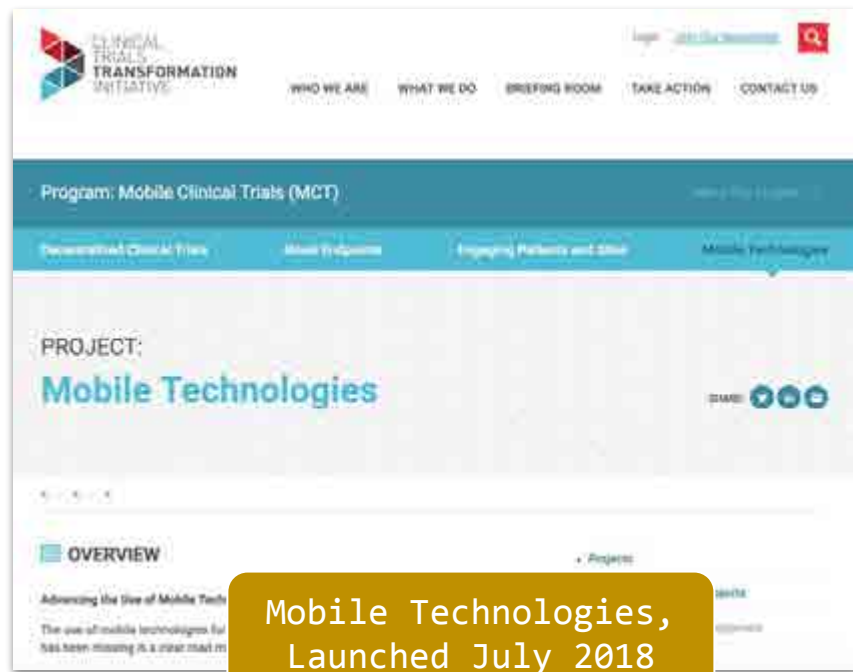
CLINICAL TRIALS TRANSFORMATION INITIATIVE

Login Join Our Newsletter

WHO WE ARE WHAT WE DO BRIEFING ROOM TAKE ACTION CONTACT US

Program: Mobile Clinical Trials (MCT)

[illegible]

Decentralized Clinical Trials Novel Endpoints Engaging Patients and Sites Mobile Technologies

PROJECT:

Mobile Technologies

SHARE

OVERVIEW

Advancing the Use of Mobile Tech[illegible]

The use of mobile technologies for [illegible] has been missing is a clear road m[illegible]

Projects

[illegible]

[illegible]

Mobile Technologies, Launched July 2018